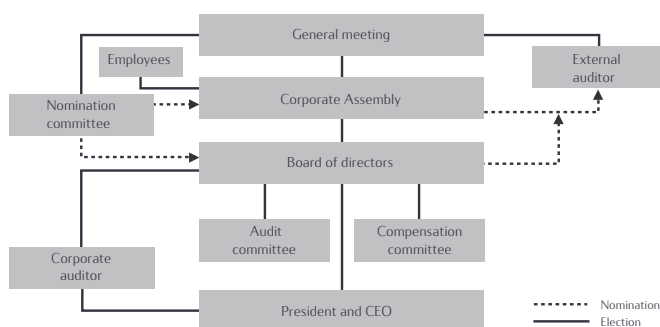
General meeting

Employees

External auditor

Nomination committee

Corporate Assembly

Board of directors

Audit committee

Compensation committee

Corporate auditor

President and CEO

Nomination

Election